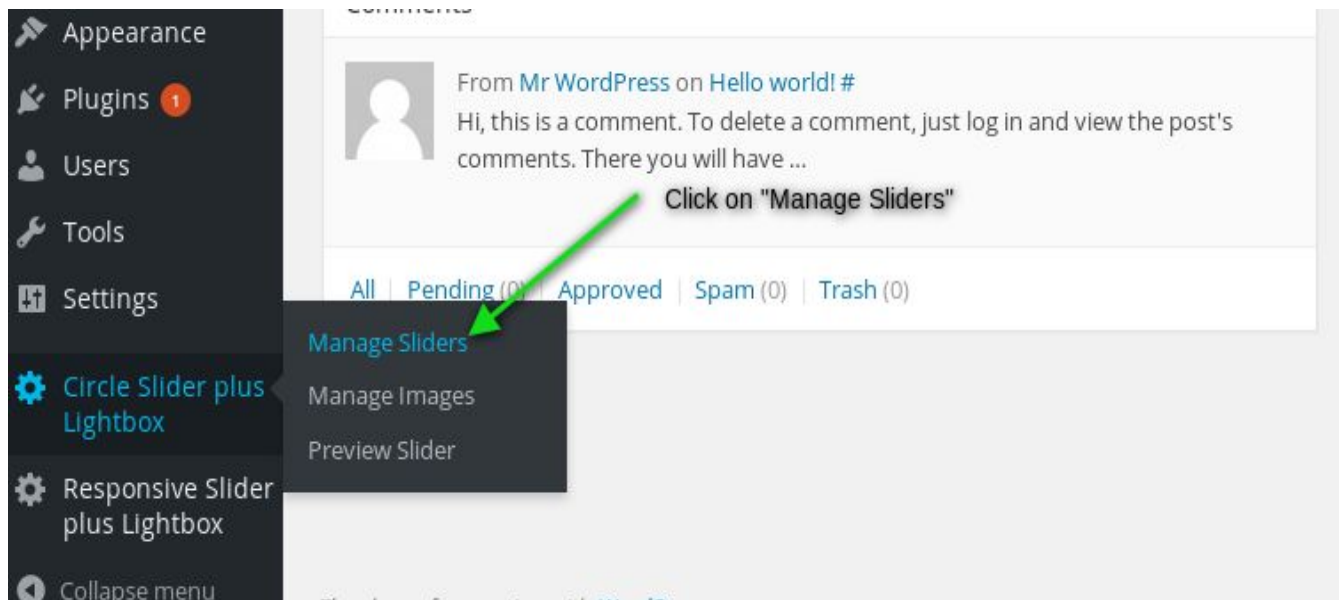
Appearance

Plugins 1

Users

Tools

Settings

Circle Slider plus Lightbox

Responsive Slider plus Lightbox

Collapse menu

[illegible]

From Mr WordPress on Hello world! #

Hi, this is a comment. To delete a comment, just log in and view the post's comments. There you will have ...

Click on "Manage Sliders"

All | Pending (0) | Approved | Spam (0) | Trash (0)

Manage Sliders

Manage Images

Preview Slider

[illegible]